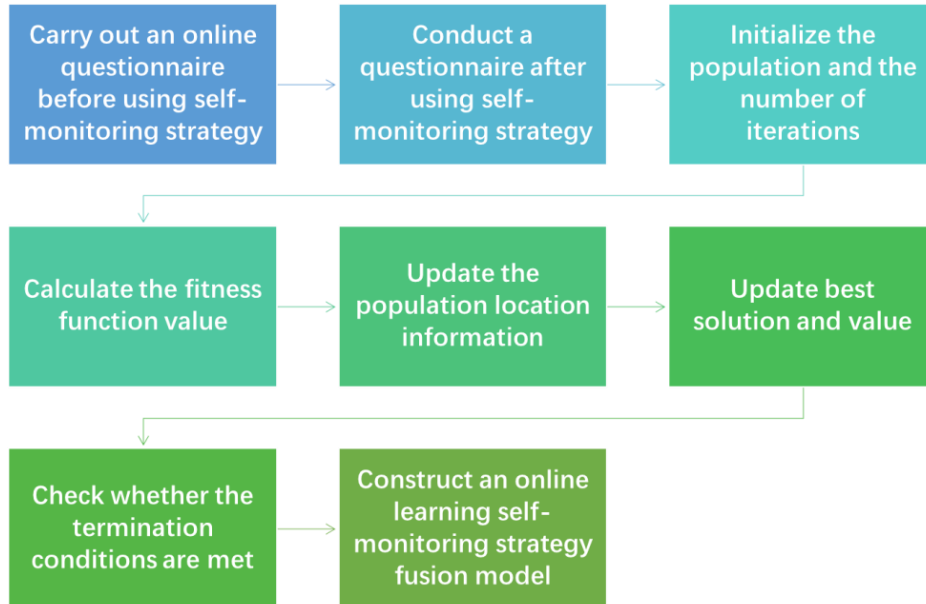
Carry out an online questionnaire before using self-monitoring strategy

Conduct a questionnaire after using self-monitoring strategy

Initialize the population and the number of iterations

Calculate the fitness function value

Update the population location information

Update best solution and value

Check whether the termination conditions are met

Construct an online learning self-monitoring strategy fusion model